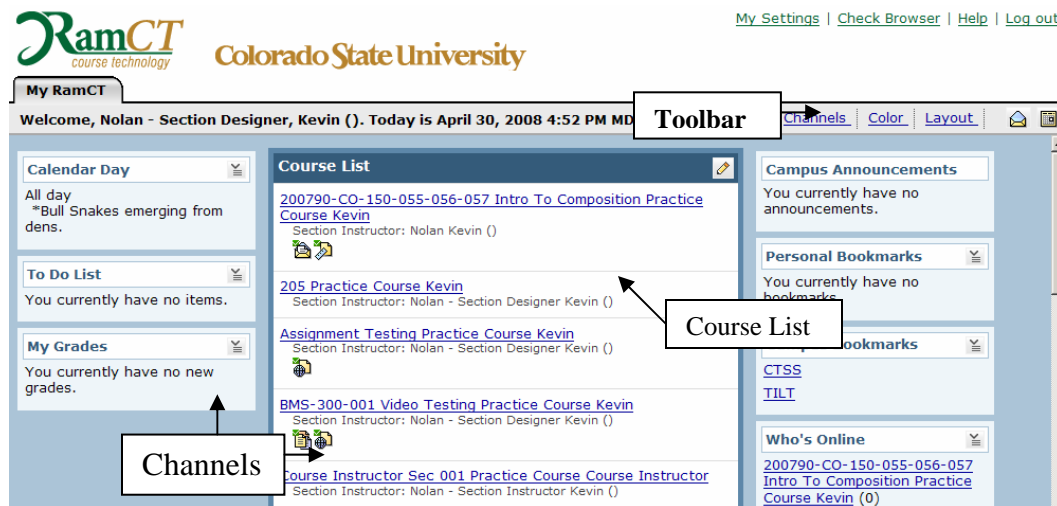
RamCT
course technology
Colorado State University

My Settings | Check Browser | Help | Log out

My RamCT

Welcome, Nolan - Section Designer, Kevin (). Today is April 30, 2008 4:52 PM MD

Toolbar

Channels | Color | Layout

Calendar Day
All day
*Bull Snakes emerging from dens.

To Do List
You currently have no items.

My Grades
You currently have no new grades.

Course List

200790-CO-150-055-056-057 Intro To Composition Practice Course Kevin
Section Instructor: Nolan Kevin ()

205 Practice Course Kevin
Section Instructor: Nolan - Section Designer Kevin ()

Assignment Testing Practice Course Kevin
Section Instructor: Nolan - Section Designer Kevin ()

BMS-300-001 Video Testing Practice Course Kevin
Section Instructor: Nolan - Section Designer Kevin ()

Course Instructor Sec 001 Practice Course Course Instructor
Section Instructor: Nolan - Section Instructor Kevin ()

Course List

Channels

Campus Announcements
You currently have no announcements.

Personal Bookmarks
You currently have no bookmarks.

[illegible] Bookmarks
CTSS
TILT

Who's Online
200790-CO-150-055-056-057 Intro To Composition Practice Course Kevin (0)